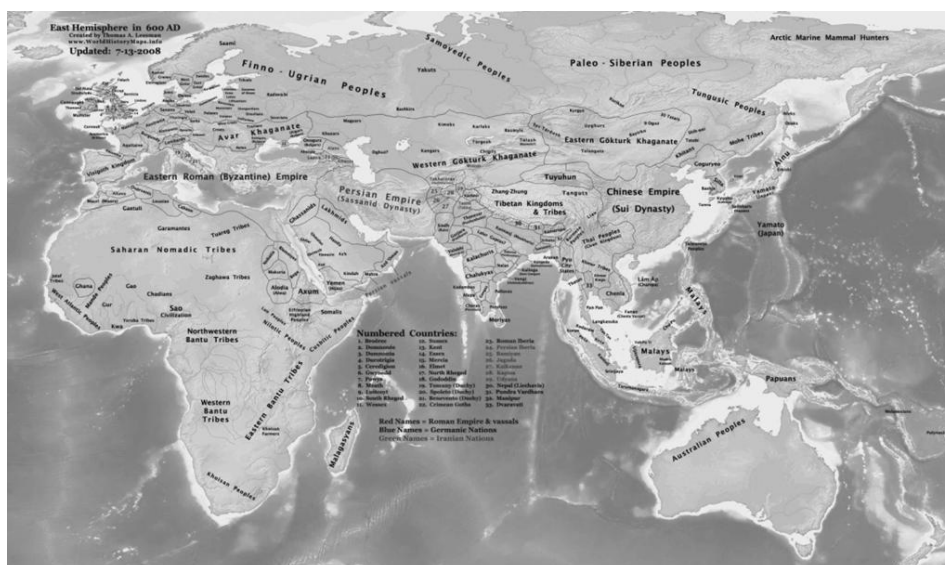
East Hemisphere in 600 AD
Created by Thomas A. Lessman
www.WorldHistoryMaps.info
Updated: 7-13-2008

Arctic Marine Mammal Hunters

Samoyedic Peoples

Paleo - Siberian Peoples

Finno - Ugrian Peoples

Tungusic Peoples

Avar Khaganate

Eastern Gökturk Khaganate

Western Gökturk Khaganate

Eastern Roman (Byzantine) Empire

Persian Empire (Sassanid Dynasty)

Tuyuhun

Tibetan Kingdoms & Tribes

Chinese Empire (Sui Dynasty)

Yamato (Japan)

Ainu

Saharan Nomadic Tribes

Axum

Northwestern Bantu Tribes

Western Bantu Tribes

Eastern Bantu Tribes

Nilotic Peoples

Cushitic Peoples

Malagasyans

Khoisan Peoples

Malays

Papuans

Australian Peoples

Numbered Countries:

Red Names = Roman Empire & vassals
Blue Names = Germanic Nations
Green Names = Iranian Nations